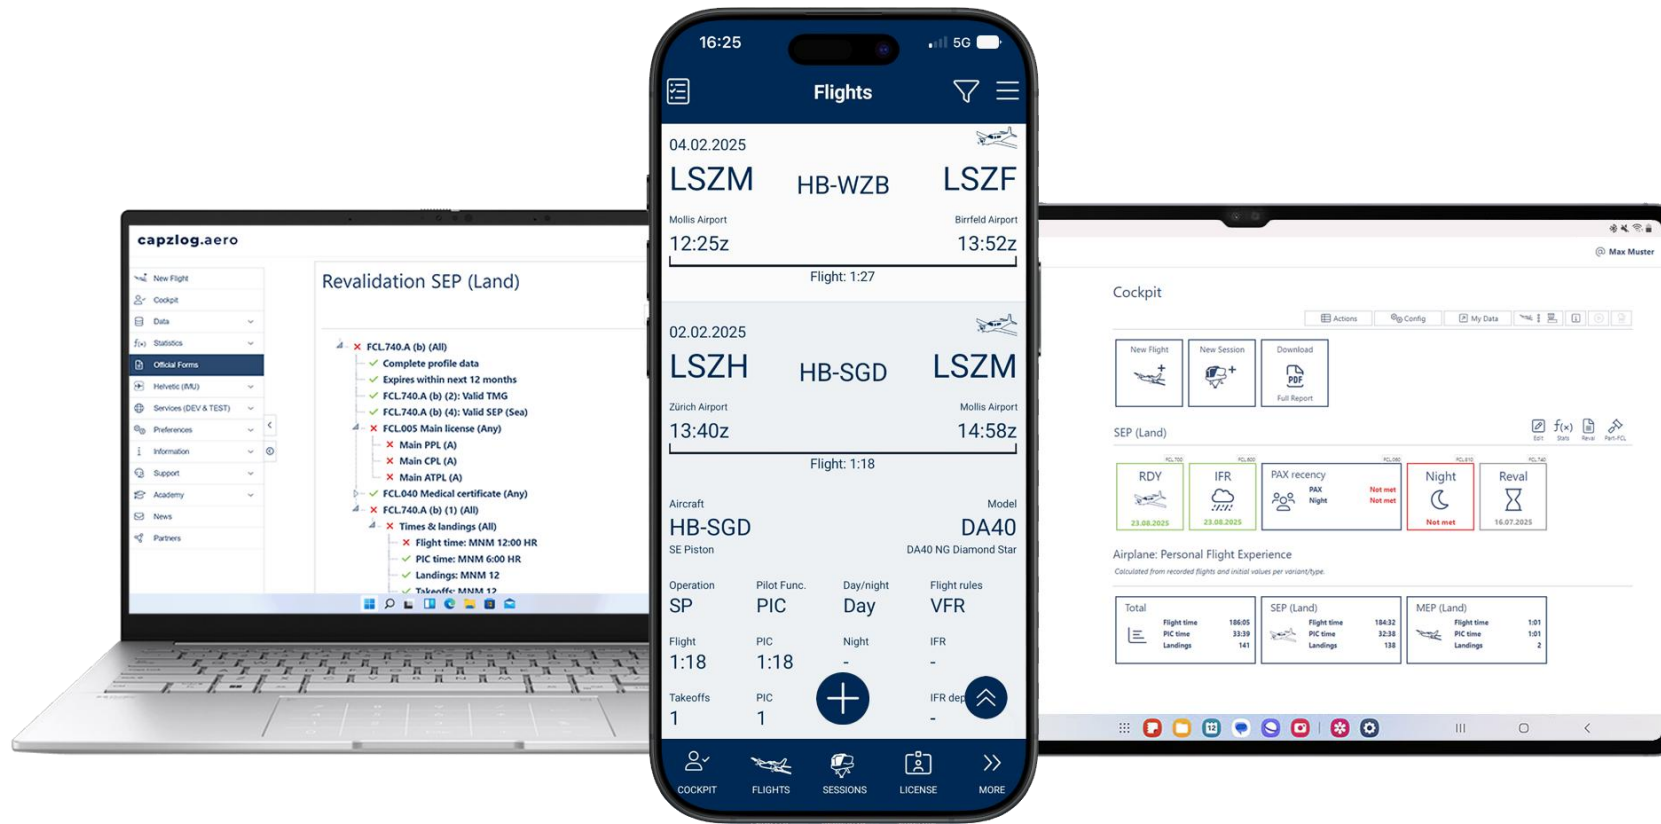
capzlog.aero

New Flight
Cockpit
Data
Statistics
Official Forms
Helvetic (MU)
Services (DEV & TEST)
Preferences
Information
Support
Academy
News
Partners

Revalidation SEP (Land)

FCL.740.A (b) (All)
Complete profile data
Expires within next 12 months
FCL.740.A (b) (2): Valid TMG
FCL.740.A (b) (4): Valid SEP (Sea)
FCL.005 Main license (Any)
Main PPL (A)
Main CPL (A)
Main ATPL (A)
FCL.040 Medical certificate (Any)
FCL.740.A (b) (1) (All)
Times & landings (All)
Flight time: MNM 12:00 HR
PIC time: MNM 6:00 HR
Landings: MNM 12
Takeoffs: MNM 12

16:25 5G

Flights

04.02.2025
LSZM HB-WZB LSZF
Mollis Airport Birrfeld Airport
12:25z 13:52z
Flight: 1:27

02.02.2025
LSZH HB-SGD LSZM
Zürich Airport Mollis Airport
13:40z 14:58z
Flight: 1:18

Aircraft
HB-SGD
SE Piston
Model
DA40
DA40 NG Diamond Star

Operation
SP
Pilot Func.
PIC
Day/night
Day
Flight rules
VFR

Flight
1:18
PIC
1:18
Night
-
IFR
-

Takeoffs
1
PIC
1
IFR dep
-

COCKPIT FLIGHTS SESSIONS LICENSE MORE

Max Muster

Cockpit

Actions Config My Data

New Flight
New Session
Download
PDF
Full Report

SEP (Land)

RDY
23.08.2025
IFR
23.08.2025
PAX recency
PAX Not met
Night Not met
Night
Not met
Reval
16.07.2025

Airplane: Personal Flight Experience
Calculated from recorded flights and initial values per variant/type.

Total
Flight time 186:05
PIC time 33:39
Landings 141
SEP (Land)
Flight time 184:32
PIC time 32:38
Landings 138
MEP (Land)
Flight time 1:01
PIC time 1:01
Landings 2